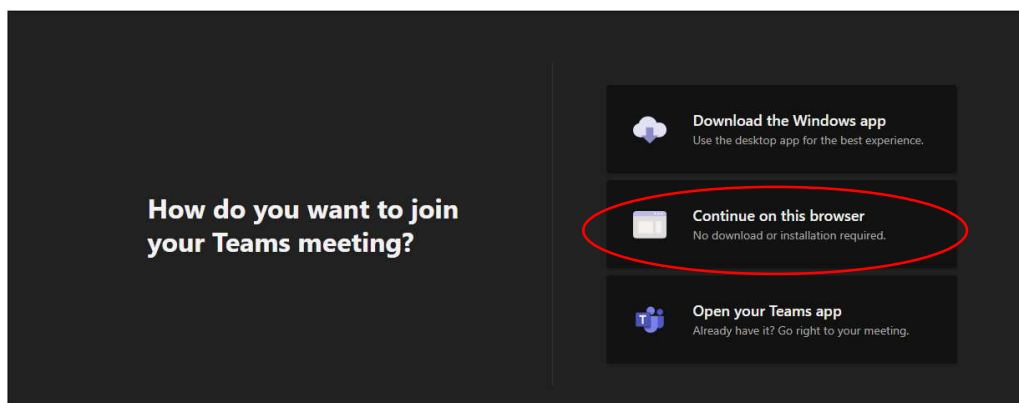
How do you want to join your Teams meeting?

Download the Windows app
Use the desktop app for the best experience.

Continue on this browser
No download or installation required.

Open your Teams app
Already have it? Go right to your meeting.